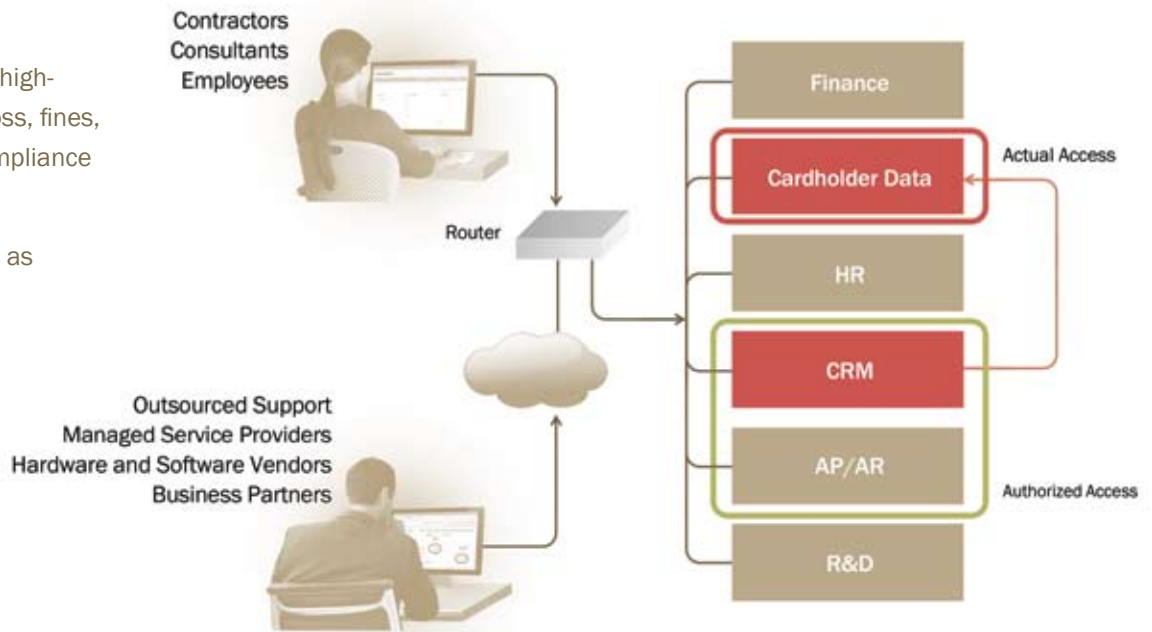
high-
ss, fines,
npliance

as

Contractors
Consultants
Employees

Router

Outsourced Support
Managed Service Providers
Hardware and Software Vendors
Business Partners

Finance

Cardholder Data

HR

CRM

AP/AR

R&D

Actual Access

Authorized Access